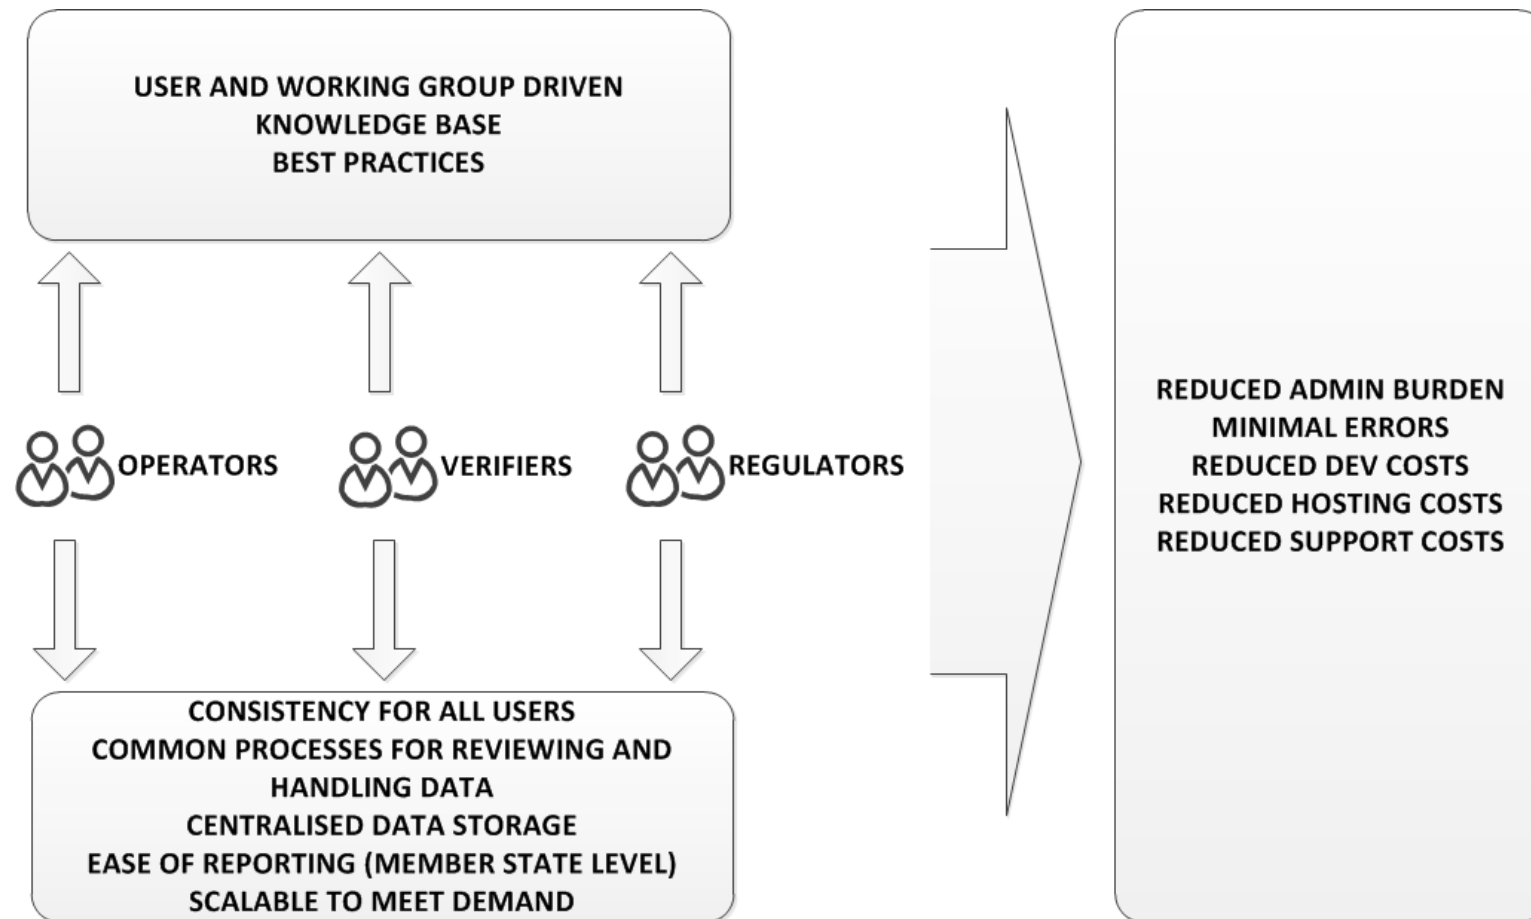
USER AND WORKING GROUP DRIVEN
KNOWLEDGE BASE
BEST PRACTICES

OPERATORS

VERIFIERS

REGULATORS

CONSISTENCY FOR ALL USERS
COMMON PROCESSES FOR REVIEWING AND HANDLING DATA
CENTRALISED DATA STORAGE
EASE OF REPORTING (MEMBER STATE LEVEL)
SCALABLE TO MEET DEMAND

REDUCED ADMIN BURDEN
MINIMAL ERRORS
REDUCED DEV COSTS
REDUCED HOSTING COSTS
REDUCED SUPPORT COSTS